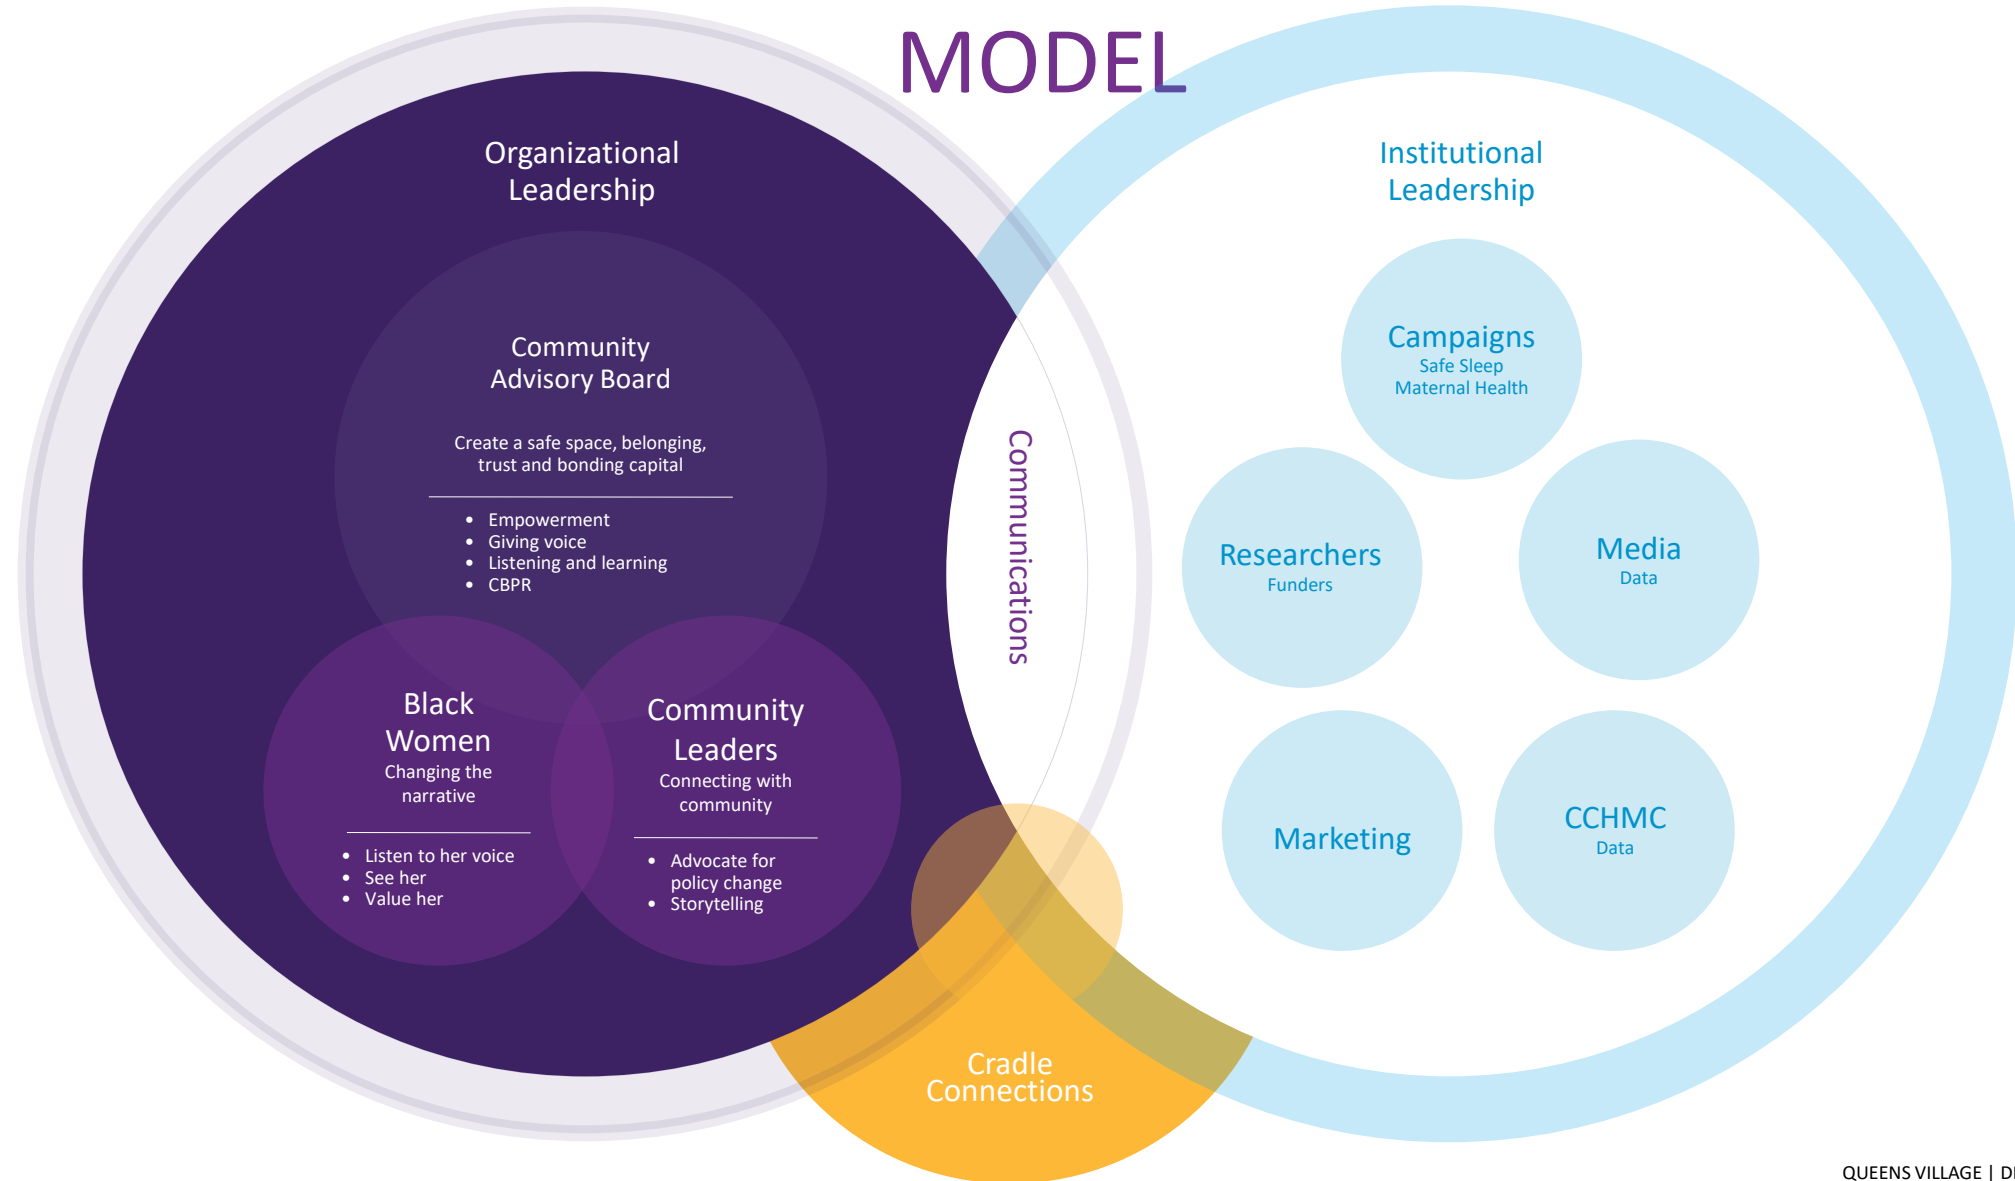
MODEL

Organizational Leadership

Community Advisory Board

Create a safe space, belonging, trust and bonding capital

- Empowerment
- Giving voice
- Listening and learning
- CBPR

Black Women
Changing the narrative

- Listen to her voice
- See her
- Value her

Community Leaders
Connecting with community

- Advocate for policy change
- Storytelling

Communications

Institutional Leadership

Campaigns
Safe Sleep
Maternal Health

Researchers
Funders

Media
Data

Marketing

CCHMC
Data

Cradle Connections

QUEENS VILLAGE | D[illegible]